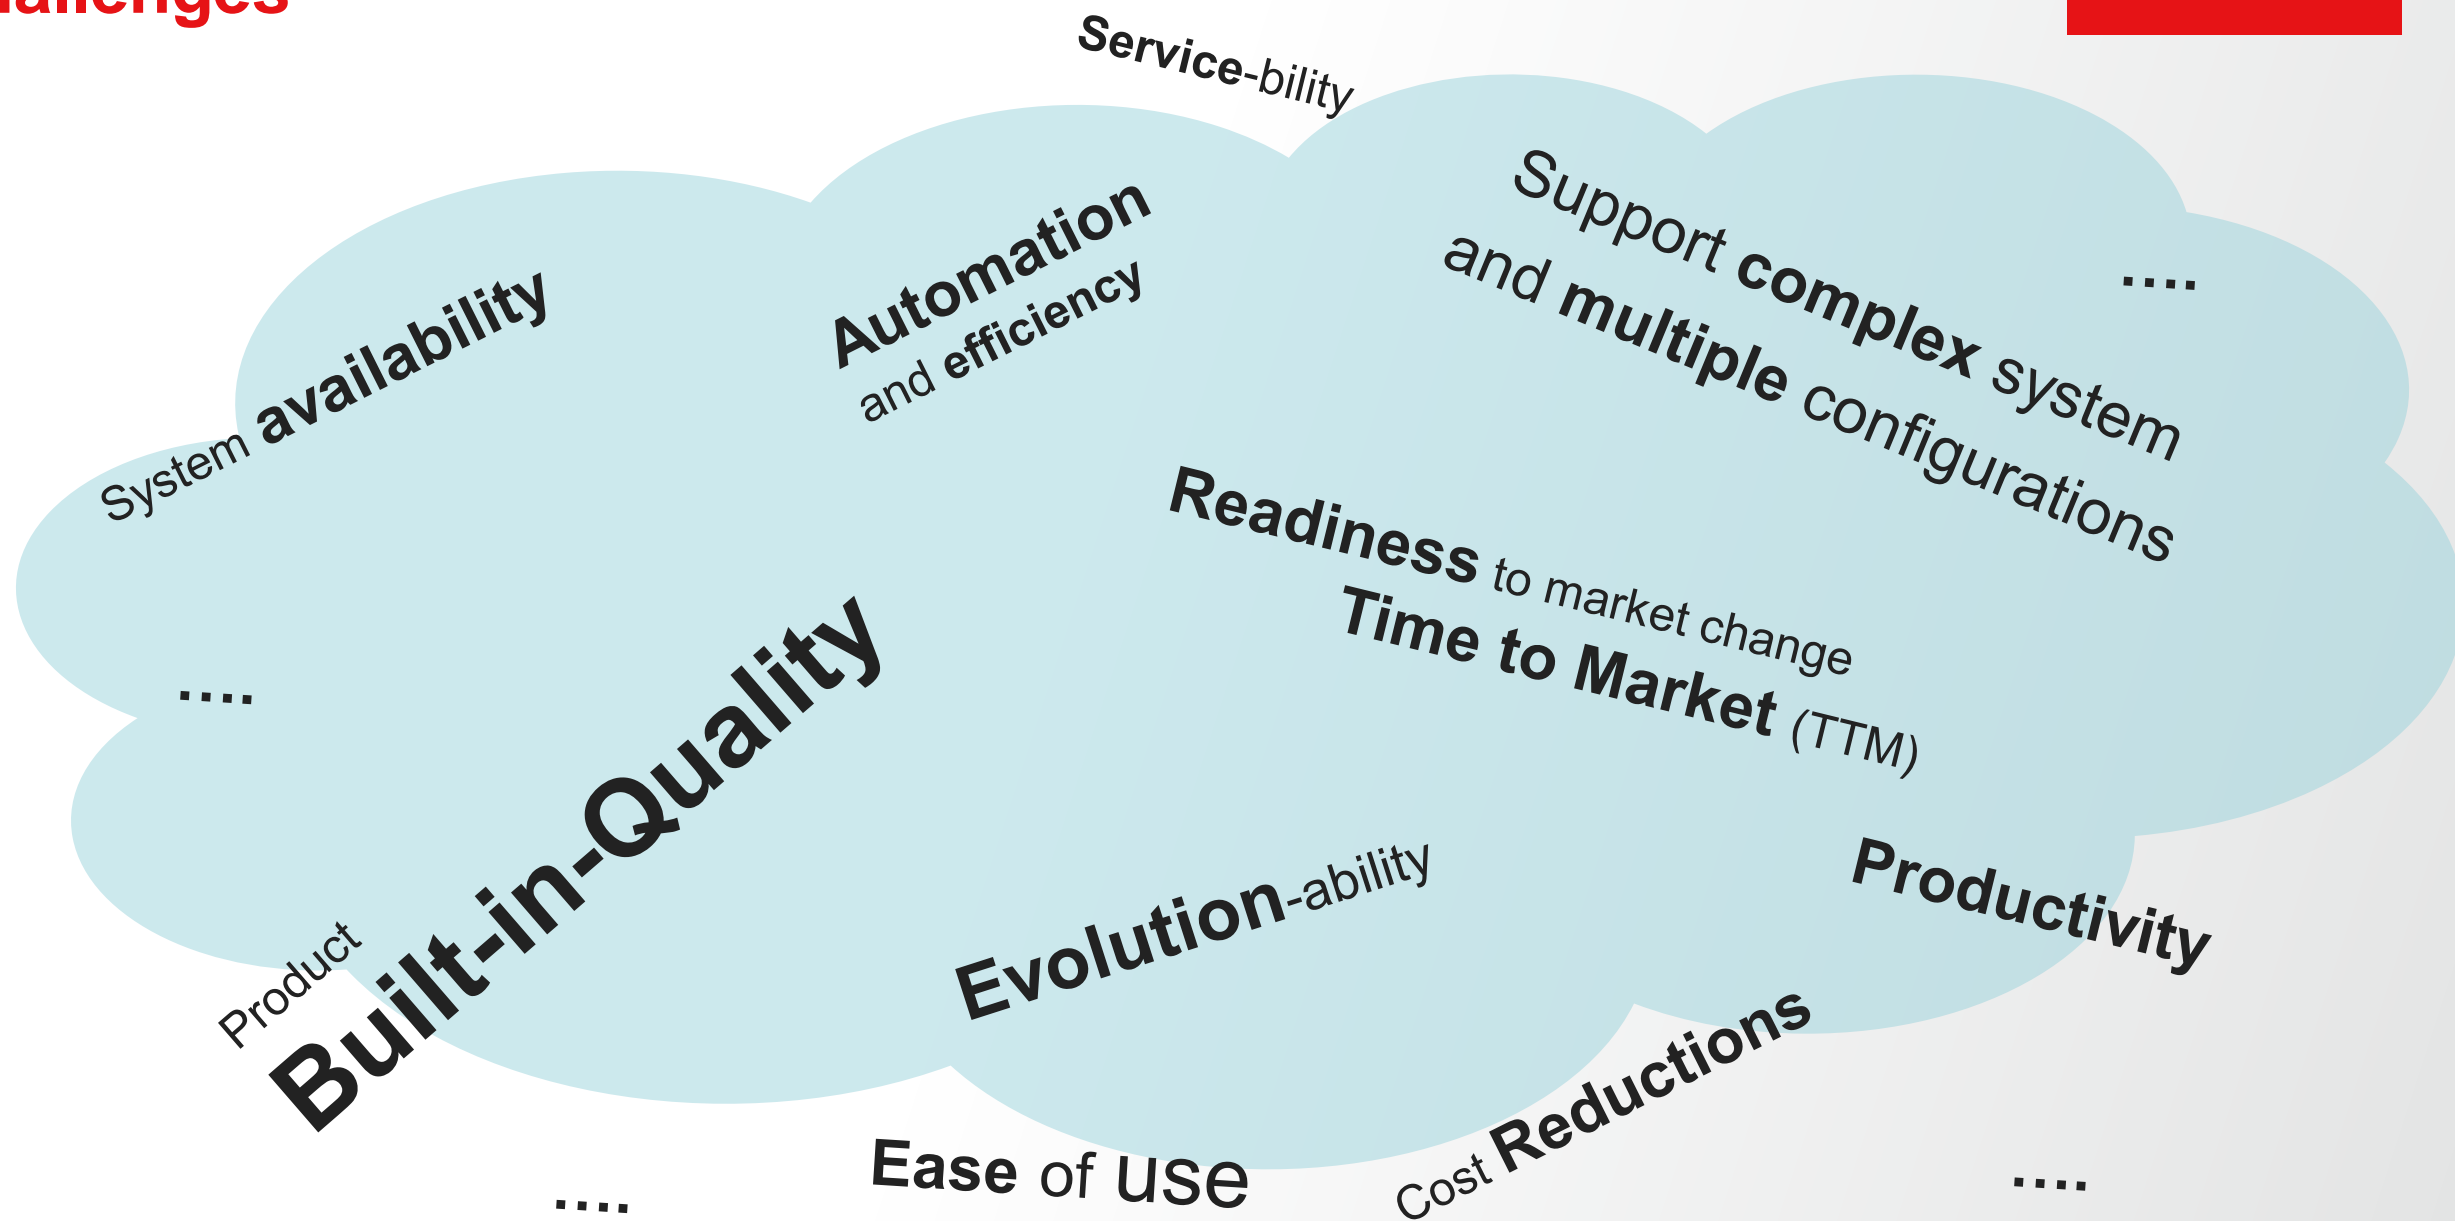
allenges

Service-bility

System availability

Automation and efficiency

Support complex system and multiple configurations

....

Readiness to market change

Time to Market (TTM)

....

Product Built-in-Quality

Evolution-ability

Productivity

Ease of use

Cost Reductions

....

....